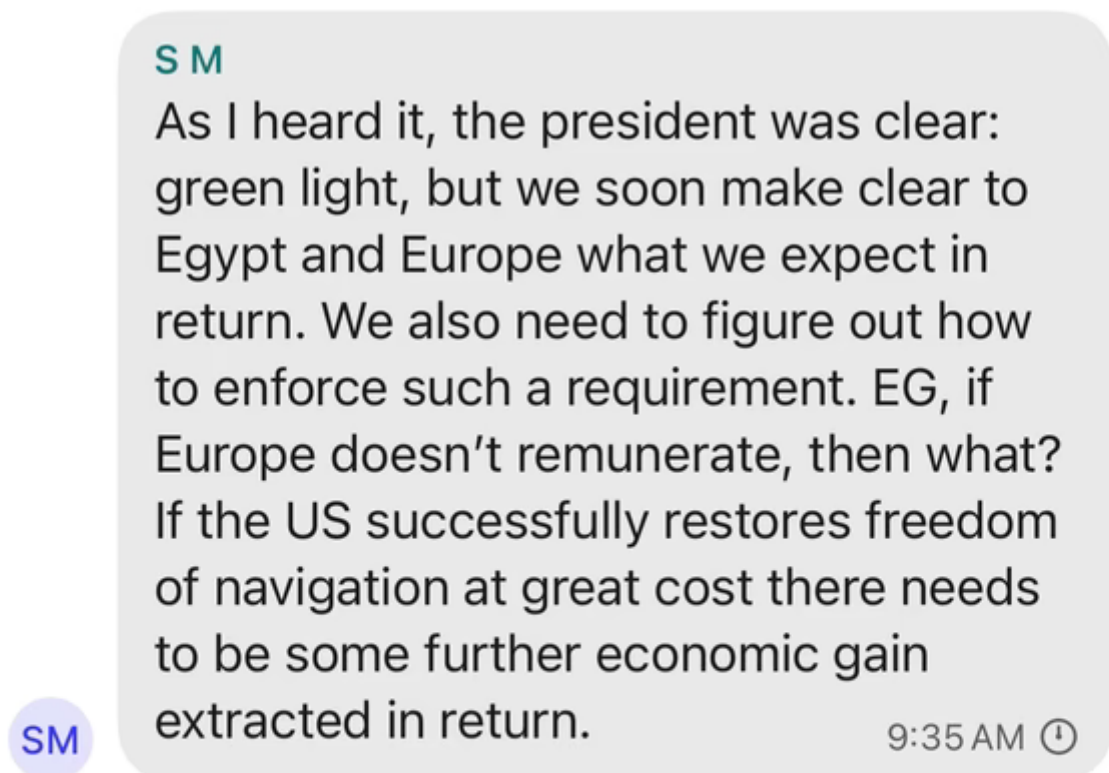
S M
As I heard it, the president was clear: green light, but we soon make clear to Egypt and Europe what we expect in return. We also need to figure out how to enforce such a requirement. EG, if Europe doesn't remunerate, then what? If the US successfully restores freedom of navigation at great cost there needs to be some further economic gain extracted in return.

SM

9:35 AM